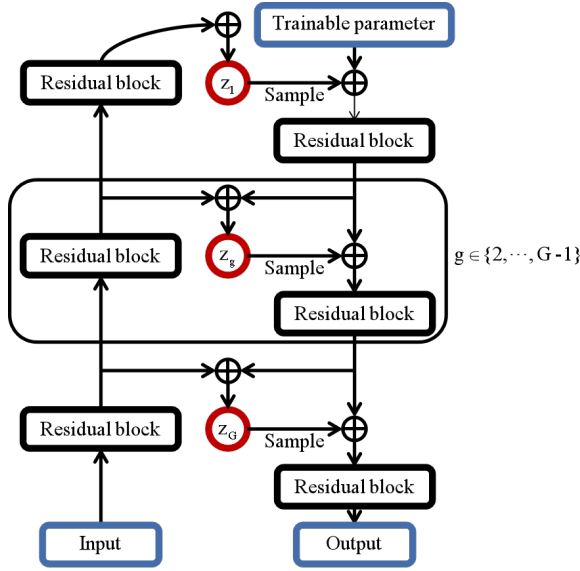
Trainable parameter

Residual block

$z_1$

Sample

Residual block

Residual block

$z_g$

Sample

Residual block

$g \in \{2, \cdots, G-1\}$

Residual block

$z_G$

Sample

Residual block

Input

Output